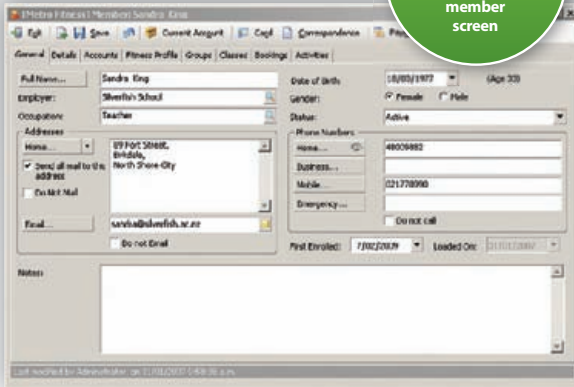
member screen

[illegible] Fitness | Member: Sandra King

Exit | Save | Current Account | Card | Correspondence | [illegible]

General | Details | Accounts | Fitness Profile | Groups | Classes | Bookings | Activities

Full Name... | Sandra King
Employer: | Silverfish School
Occupation: | Teacher

Addresses
Home... | 89 Fort Street, Birkdale, North Shore City
Send all mail to this address
Do Not Mail

Email... | sandra@silverfish.sc.nz
Do not Email

Date of Birth | 18/05/1977 | (Age 33)
Gender: | Female | Male
Status: | Active

Phone Numbers
Home... | 48009882
Business...
Mobile... | 021778090
Emergency...
Do not call

First Enrolled: | 7/02/2009 | Loaded On: | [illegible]

Notes:

Last modified by Administrator on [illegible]